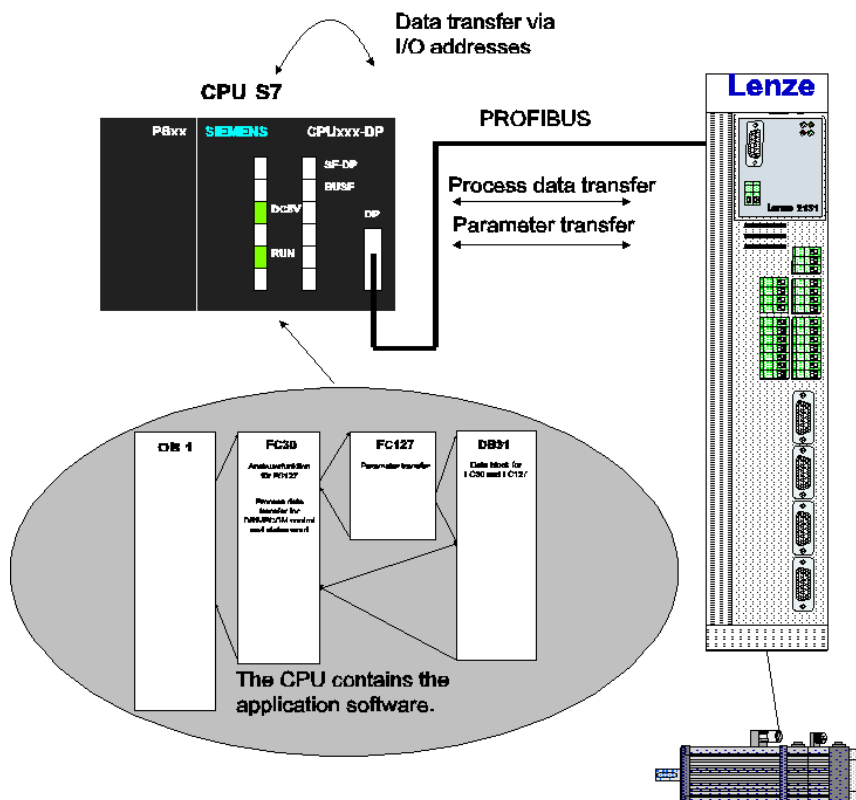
Data transfer via I/O addresses

CPU S7

PSxx

SIEMENS

CPUxxx-DP

SF-DP

BUSF

DC5V

RUN

DP

PROFIBUS

Process data transfer

Parameter transfer

Lenze

Lenze 2131

OB 1

FC30

Ansteuerfunktion für FC127

Process data transfer for DRIVECOM control and status word

FC127

Parameter transfer

DB31

Data block for FC30 and FC127

The CPU contains the application software.